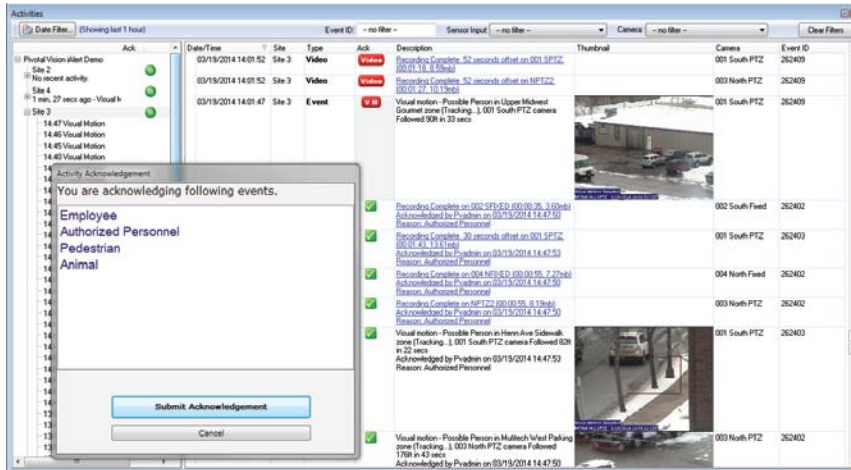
Activities

Date Filter... (Showing last 1 hour)

Event ID: -- no filter --

Sensor Input: -- no filter --

Camera: -- no filter --

Clear Filters

Ack

Pivotal Vision iAlert Demo
Site 2
No recent activity.
Site 4
1 min, 27 secs ago - Visual M
Site 3
14:47 Visual Motion
14:46 Visual Motion
14:45 Visual Motion
14:40 Visual Motion

Activity Acknowledgement

You are acknowledging following events.

Employee
Authorized Personnel
Pedestrian
Animal

Submit Acknowledgement

Cancel

| Date/Time | Site | Type | Ack | Description | Thumbnail | Camera | Event ID |
|---|---|---|---|---|---|---|---|
| 03/19/2014 14:01:52 | Site 3 | Video | Video | Recording Complete. 52 seconds offset on 001 SPTZ (00:01:18, 8.59mb) | | 001 South PTZ | 262409 |
| 03/19/2014 14:01:52 | Site 3 | Video | Video | Recording Complete. 52 seconds offset on NPTZ2 (00:01:27, 10.15mb) | | 003 North PTZ | 262409 |
| 03/19/2014 14:01:47 | Site 3 | Event | V R | Visual motion - Possible Person in Upper Midwest Gourmet zone (Tracking...), 001 South PTZ camera Followed 90ft in 33 secs | | 001 South PTZ | 262409 |
| | | | | Recording Complete on 002 SFIXED (00:00:35, 3.60mb) Acknowledged by Pvadmin on 03/19/2014 14:47:50 Reason: Authorized Personnel | | 002 South Fixed | 262402 |
| | | | | Recording Complete. 30 seconds offset on 001 SPTZ (00:01:43, 13.61mb) Acknowledged by Pvadmin on 03/19/2014 14:47:53 Reason: Authorized Personnel | | 001 South PTZ | 262403 |
| | | | | Recording Complete on 004 NFIXED (00:00:55, 7.27mb) Acknowledged by Pvadmin on 03/19/2014 14:47:50 Reason: Authorized Personnel | | 004 North Fixed | 262402 |
| | | | | Recording Complete on NPTZ2 (00:00:55, 8.19mb) Acknowledged by Pvadmin on 03/19/2014 14:47:50 Reason: Authorized Personnel | | 003 North PTZ | 262402 |
| | | | | Visual motion - Possible Person in Henn Ave Sidewalk zone (Tracking...), 001 South PTZ camera Followed 82ft in 22 secs Acknowledged by Pvadmin on 03/19/2014 14:47:53 Reason: Authorized Personnel | | 001 South PTZ | 262403 |
| | | | | Visual motion - Possible Person in Multitech West Parking zone (Tracking...), 003 North PTZ camera Followed 176ft in 43 secs Acknowledged by Pvadmin on 03/19/2014 14:47:50 | | 003 North PTZ | 262402 |